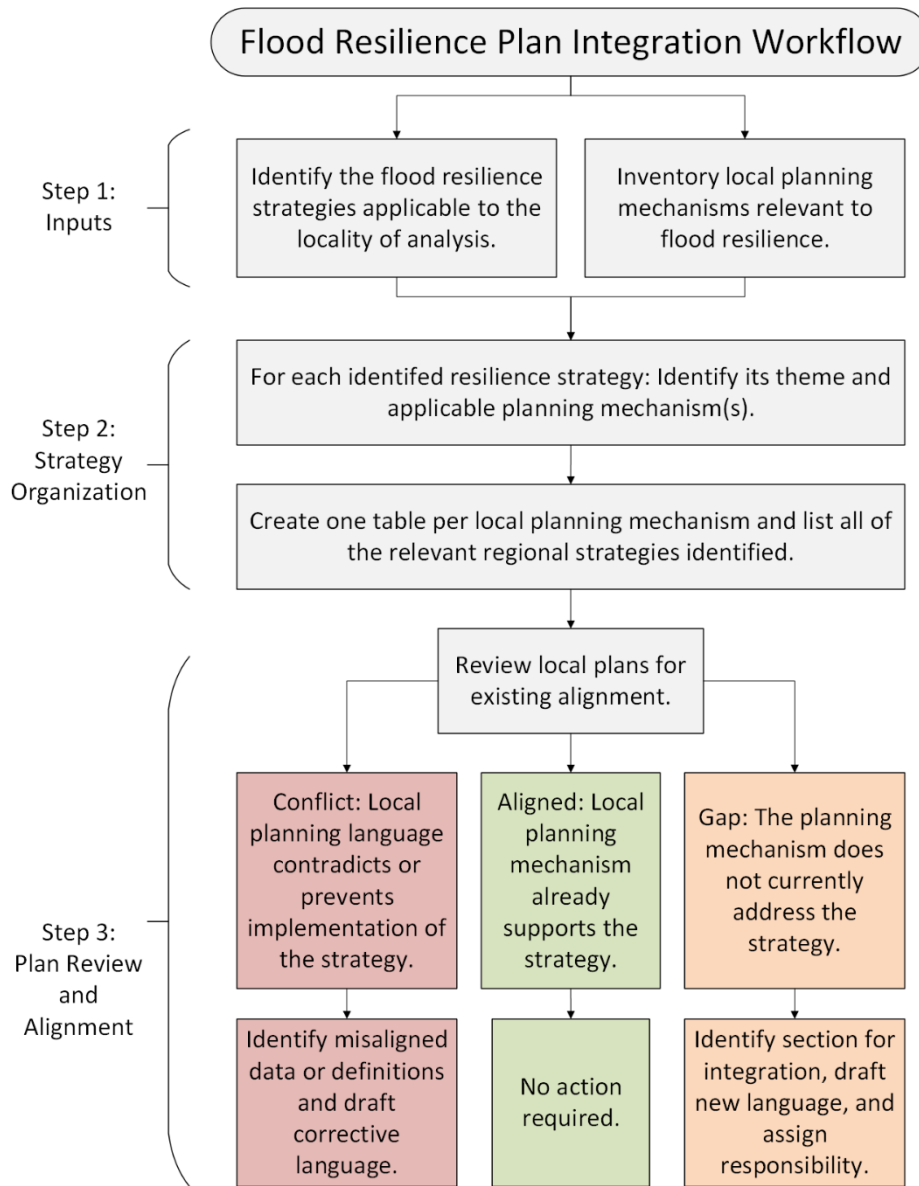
Flood Resilience Plan Integration Workflow

Step 1: Inputs

Identify the flood resilience strategies applicable to the locality of analysis.

Inventory local planning mechanisms relevant to flood resilience.

Step 2: Strategy Organization

For each identifed resilience strategy: Identify its theme and applicable planning mechanism(s).

Create one table per local planning mechanism and list all of the relevant regional strategies identified.

Step 3: Plan Review and Alignment

Review local plans for existing alignment.

Conflict: Local planning language contradicts or prevents implementation of the strategy.

Aligned: Local planning mechanism already supports the strategy.

Gap: The planning mechanism does not currently address the strategy.

Identify misaligned data or definitions and draft corrective language.

No action required.

Identify section for integration, draft new language, and assign responsibility.